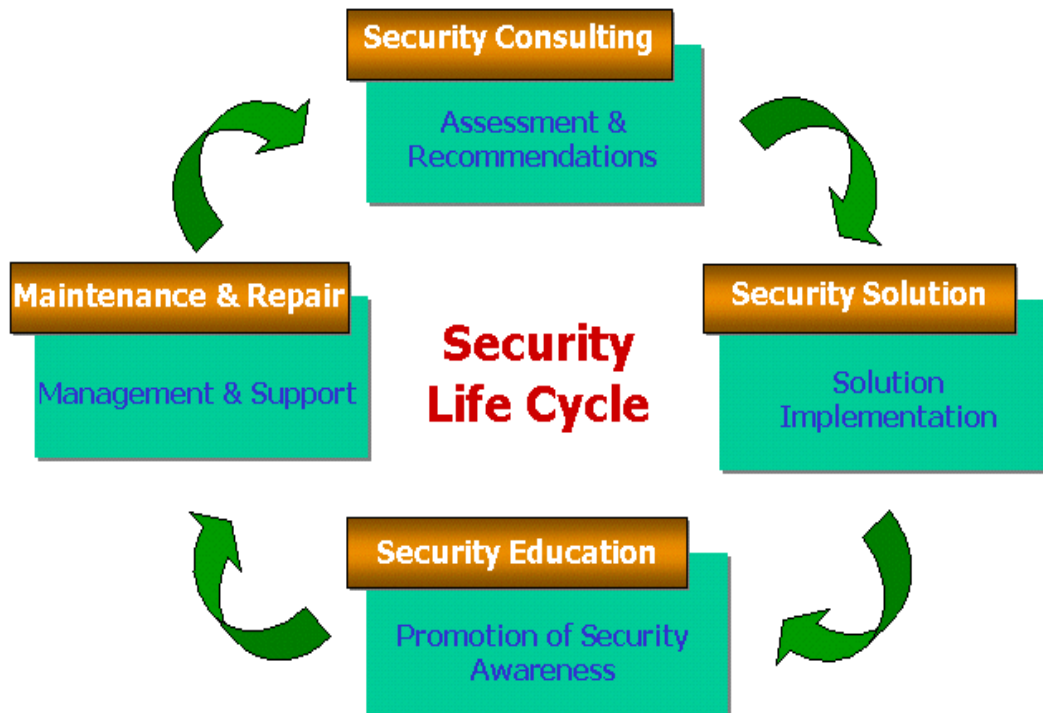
Security Consulting

Assessment & Recommendations

Maintenance & Repair

Management & Support

Security Life Cycle

Security Solution

Solution Implementation

Security Education

Promotion of Security Awareness